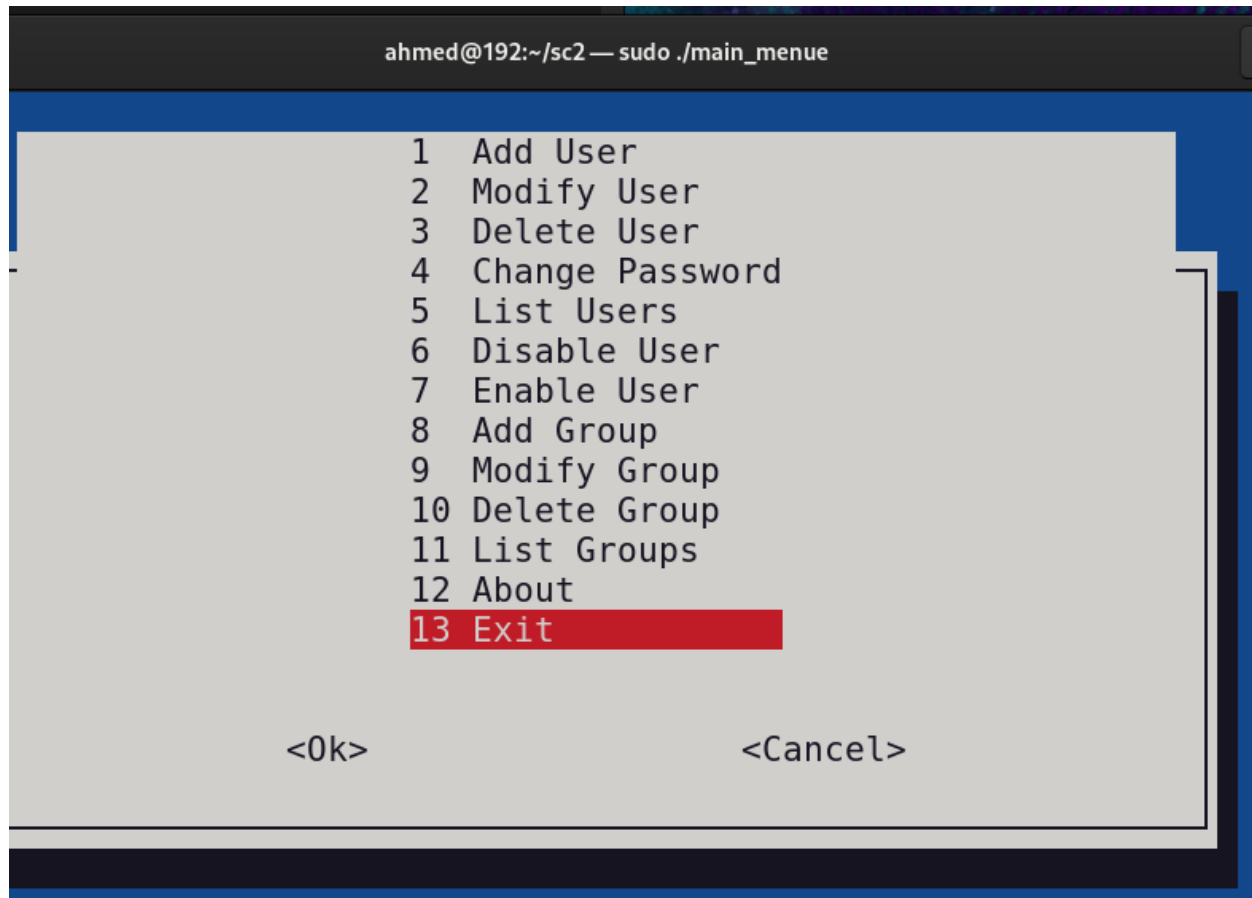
ahmed@192:~/sc2 — sudo ./main_menue

1 Add User
2 Modify User
3 Delete User
4 Change Password
5 List Users
6 Disable User
7 Enable User
8 Add Group
9 Modify Group
10 Delete Group
11 List Groups
12 About
13 Exit

<Ok> <Cancel>